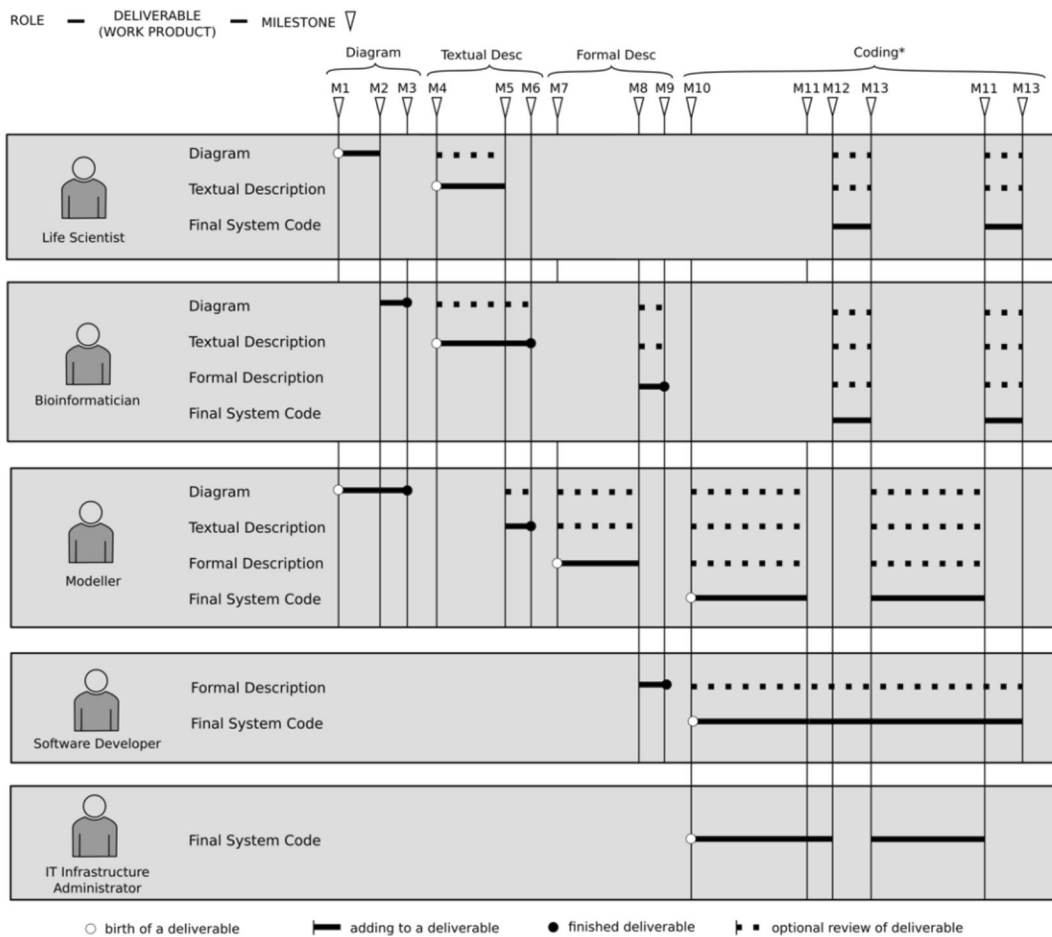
ROLE — DELIVERABLE (WORK PRODUCT) — MILESTONE

Diagram
Textual Desc
Formal Desc
Coding*

M1 M2 M3 M4 M5 M6 M7 M8 M9 M10 M11 M12 M13 M11 M13

Life Scientist
Diagram
Textual Description
Final System Code

Bioinformatician
Diagram
Textual Description
Formal Description
Final System Code

Modeller
Diagram
Textual Description
Formal Description
Final System Code

Software Developer
Formal Description
Final System Code

IT Infrastructure Administrator
Final System Code

birth of a deliverable
adding to a deliverable
finished deliverable
optional review of deliverable